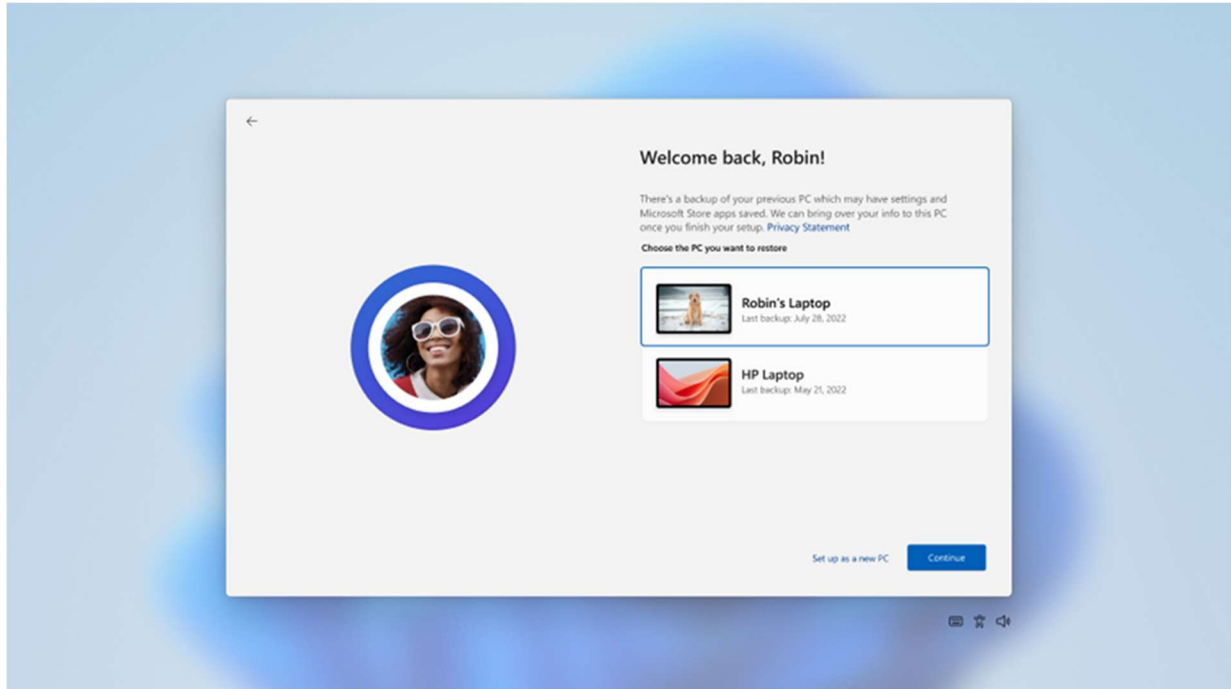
Welcome back, Robin!

There's a backup of your previous PC which may have settings and Microsoft Store apps saved. We can bring over your info to this PC once you finish your setup. Privacy Statement

Choose the PC you want to restore

Robin's Laptop
Last backup: July 28, 2022

HP Laptop
Last backup: May 21, 2022

Set up as a new PC

Continue